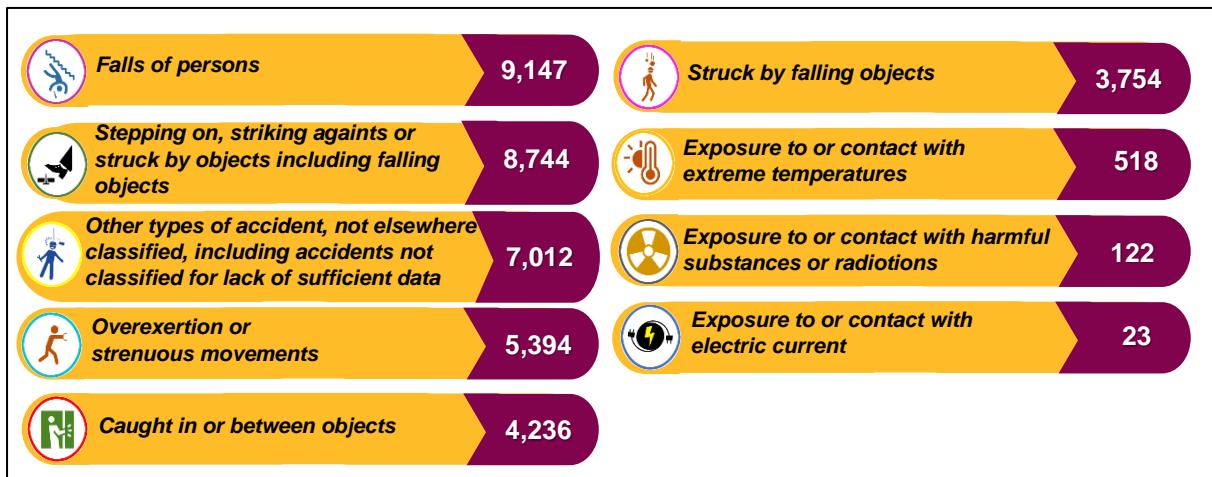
Falls of persons 9,147

Stepping on, striking againts or struck by objects including falling objects 8,744

Other types of accident, not elsewhere classified, including accidents not classified for lack of sufficient data 7,012

Overexertion or strenuous movements 5,394

Caught in or between objects 4,236

Struck by falling objects 3,754

Exposure to or contact with extreme temperatures 518

Exposure to or contact with harmful substances or radiotions 122

Exposure to or contact with electric current 23